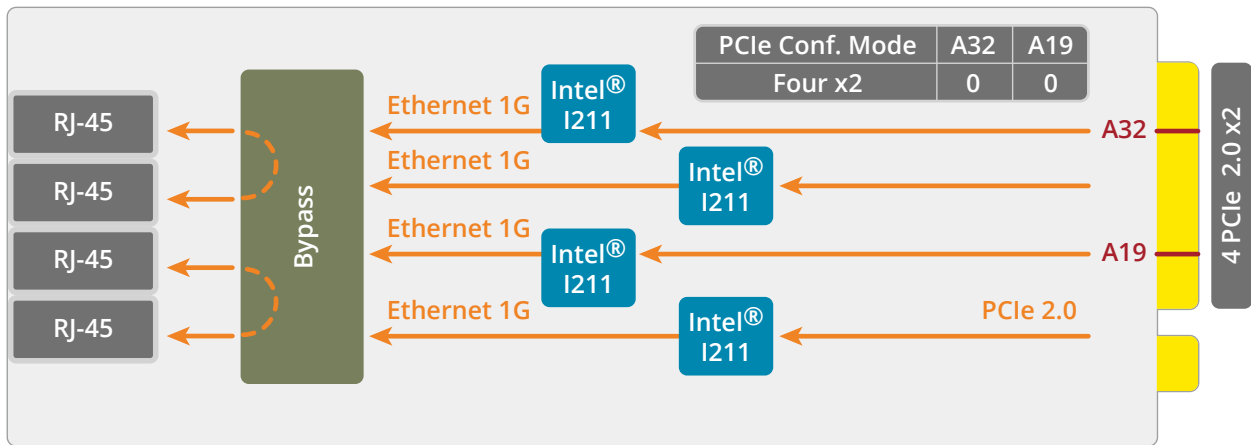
| PCIe Conf. Mode | A32 | A19 |
|---|---|---|
| Four x2 | 0 | 0 |

RJ-45
RJ-45
RJ-45
RJ-45

Bypass

Ethernet 1G
Intel®
I211

Ethernet 1G
Intel®
I211

Ethernet 1G
Intel®
I211

Ethernet 1G
Intel®
I211

A32
A19
PCIe 2.0

4 PCIe 2.0 x2